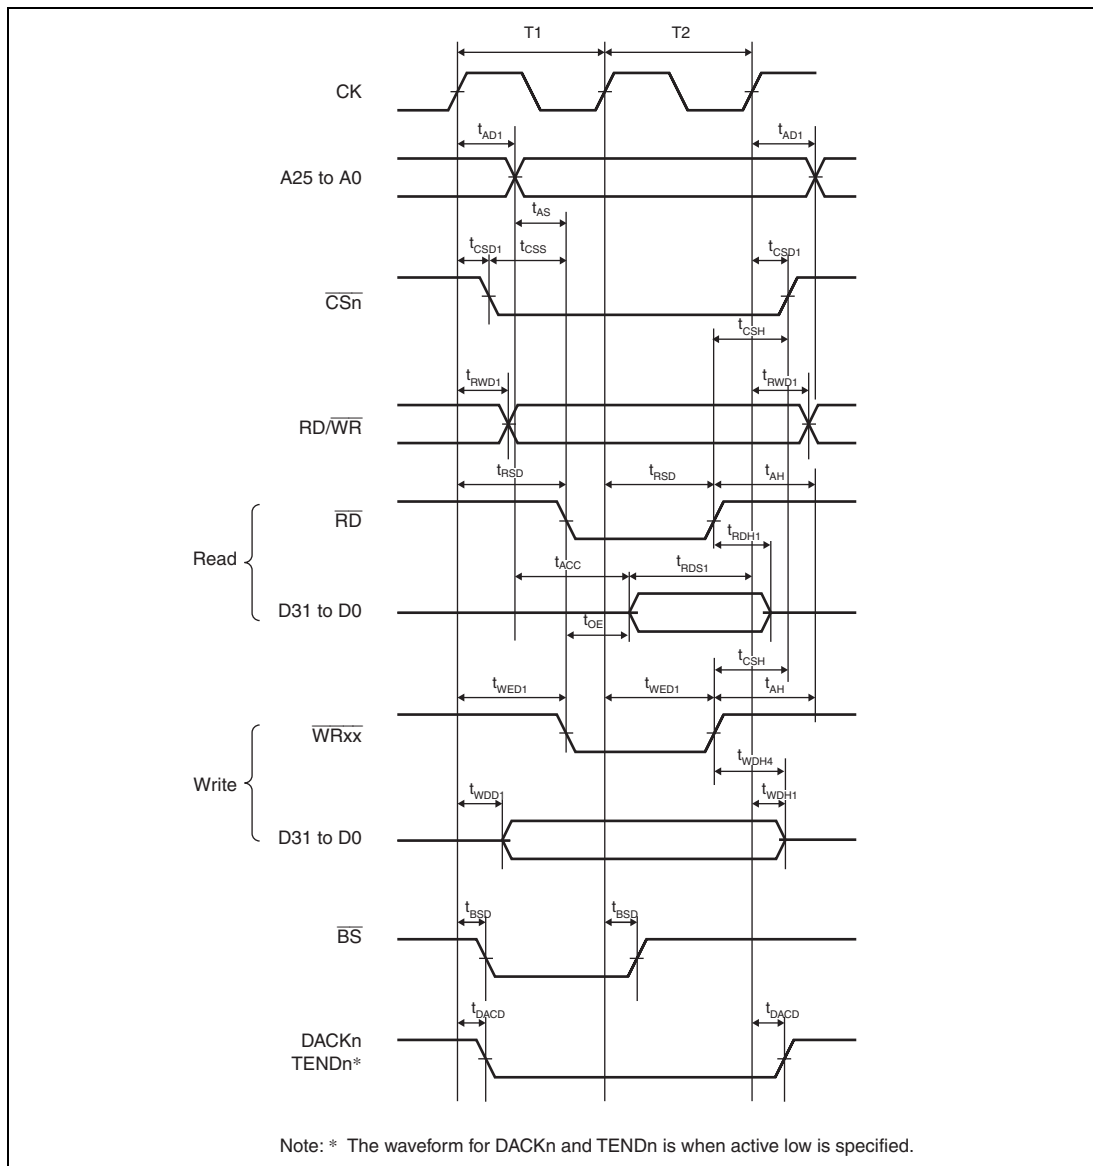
T1
T2

CK

$t_{AD1}$
$t_{AD1}$

A25 to A0

$t_{AS}$

$t_{CSD1}$
$t_{CSS}$
$t_{CSD1}$

$\overline{CSn}$

$t_{CSH}$

$t_{RWD1}$
$t_{RWD1}$

RD/$\overline{WR}$

$t_{RSD}$
$t_{RSD}$
$t_{AH}$

$\overline{RD}$

$t_{RDH1}$

Read

$t_{ACC}$
$t_{RDS1}$

D31 to D0

$t_{OE}$

$t_{CSH}$

$t_{WED1}$
$t_{WED1}$
$t_{AH}$

$\overline{WRxx}$

$t_{WDH4}$

Write

$t_{WDD1}$
$t_{WDH1}$

D31 to D0

$t_{BSD}$
$t_{BSD}$

$\overline{BS}$

$t_{DACD}$
$t_{DACD}$

DACKn
TENDn*

Note: * The waveform for DACKn and TENDn is when active low is specified.